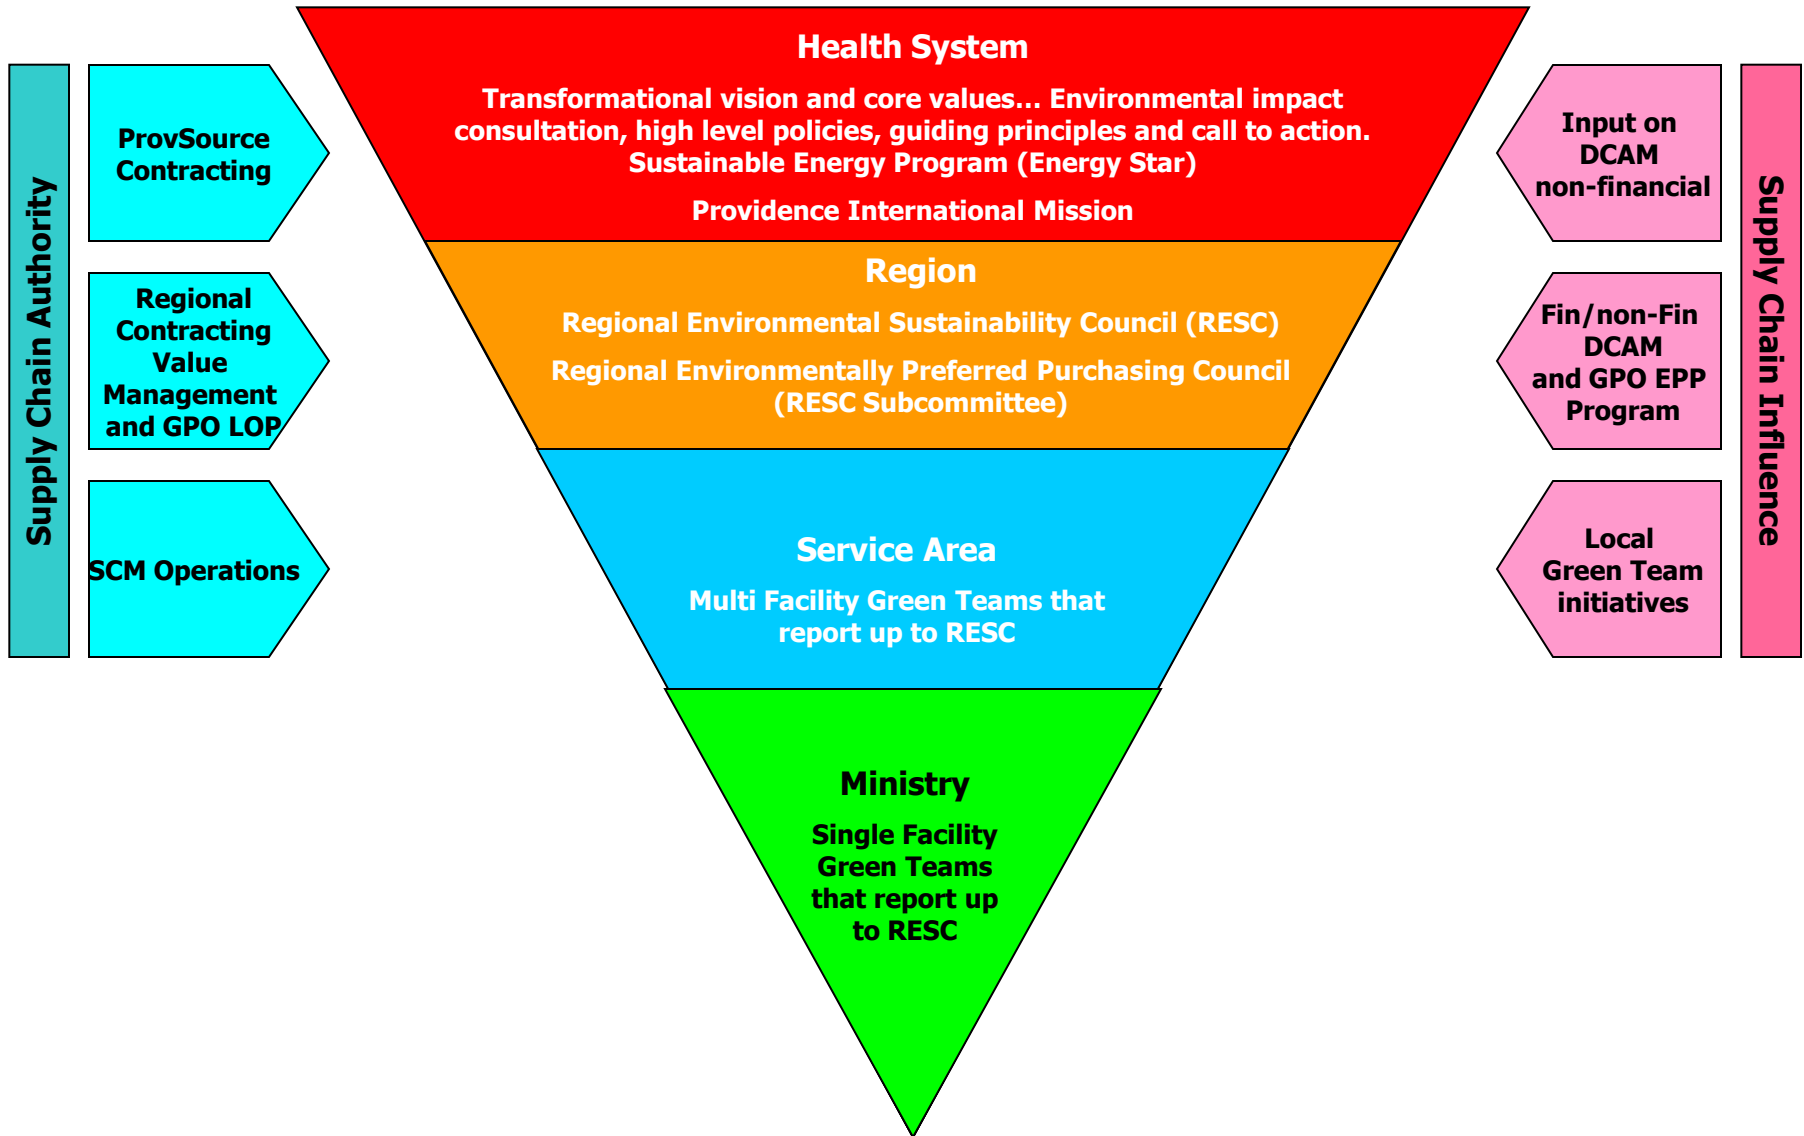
Supply Chain Authority

ProvSource Contracting

Regional Contracting Value Management and GPO LOP

SCM Operations

Health System

Transformational vision and core values… Environmental impact consultation, high level policies, guiding principles and call to action. Sustainable Energy Program (Energy Star)

Providence International Mission

Region

Regional Environmental Sustainability Council (RESC)

Regional Environmentally Preferred Purchasing Council (RESC Subcommittee)

Service Area

Multi Facility Green Teams that report up to RESC

Ministry

Single Facility Green Teams that report up to RESC

Input on DCAM non-financial

Fin/non-Fin DCAM and GPO EPP Program

Local Green Team initiatives

Supply Chain Influence